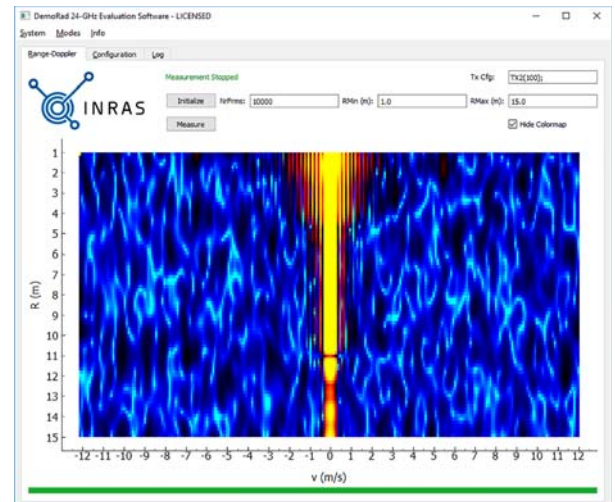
DemoRad 24-GHz Evaluation Software - LICENSED

System Modes Info

Range-Doppler Configuration Log

Measurement Stopped

Tx Cfg: TX2(100);

INRAS

Initialize NrFrms: 10000 RMin (m): 1.0 RMax (m): 15.0

Measure

Hide Colormap

1
2
3
4
5
6
7
8
9
10
11
12
13
14
15

R (m)

-12 -11 -10 -9 -8 -7 -6 -5 -4 -3 -2 -1 0 1 2 3 4 5 6 7 8 9 10 11 12

v (m/s)